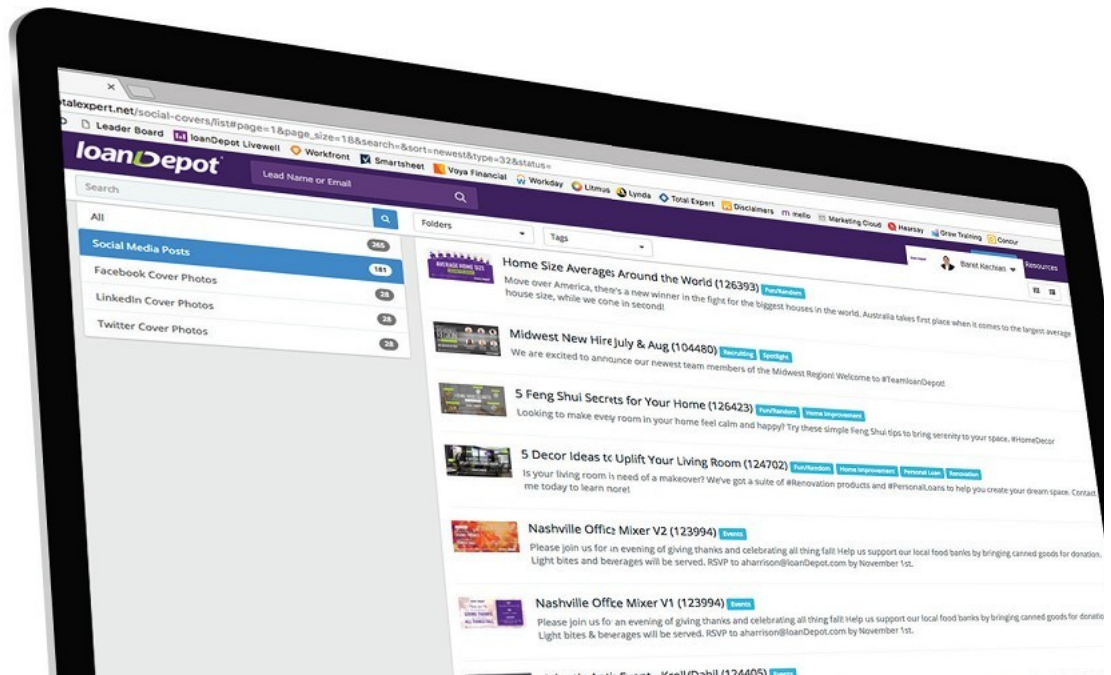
×

talexpert.net/social-covers/list#page=1&page_size=18&search=&sort=newest&type=32&status=

Leader Board loanDepot Livewell Workfront Smartsheet Voya Financial Workday Litmus Lynda Total Expert Disclaimers mello Marketing Cloud Hearsay Grow Training Concur

loanDepot

Lead Name or Email

Search

Baret Kechian

Resources

All

Folders

Tags

Social Media Posts 265

Facebook Cover Photos 181

LinkedIn Cover Photos 28

Twitter Cover Photos 28

28

Home Size Averages Around the World (126393) Fun/Random

Move over America, there's a new winner in the fight for the biggest houses in the world. Australia takes first place when it comes to the largest average house size, while we come in second!

Midwest New Hire July & Aug (104480) Recruiting Spotlight

We are excited to announce our newest team members of the Midwest Region! Welcome to #TeamloanDepot!

5 Feng Shui Secrets for Your Home (126423) Fun/Random Home Improvement

Looking to make every room in your home feel calm and happy? Try these simple Feng Shui tips to bring serenity to your space. #HomeDecor

5 Decor Ideas to Uplift Your Living Room (124702) Fun/Random Home Improvement Personal Loan Renovation

Is your living room is need of a makeover? We've got a suite of #Renovation products and #PersonalLoans to help you create your dream space. Contact me today to learn more!

Nashville Office Mixer V2 (123994) Events

Please join us for in evening of giving thanks and celebrating all thing fall! Help us support our local food banks by bringing canned goods for donation. Light bites and beverages will be served. RSVP to aharrison@loanDepot.com by November 1st.

Nashville Office Mixer V1 (123994) Events

Please join us for an evening of giving thanks and celebrating all thing fall! Help us support our local food banks by bringing canned goods for donation. Light bites & beverages will be served. RSVP to aharrison@loanDepot.com by November 1st.

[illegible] (124405) Events